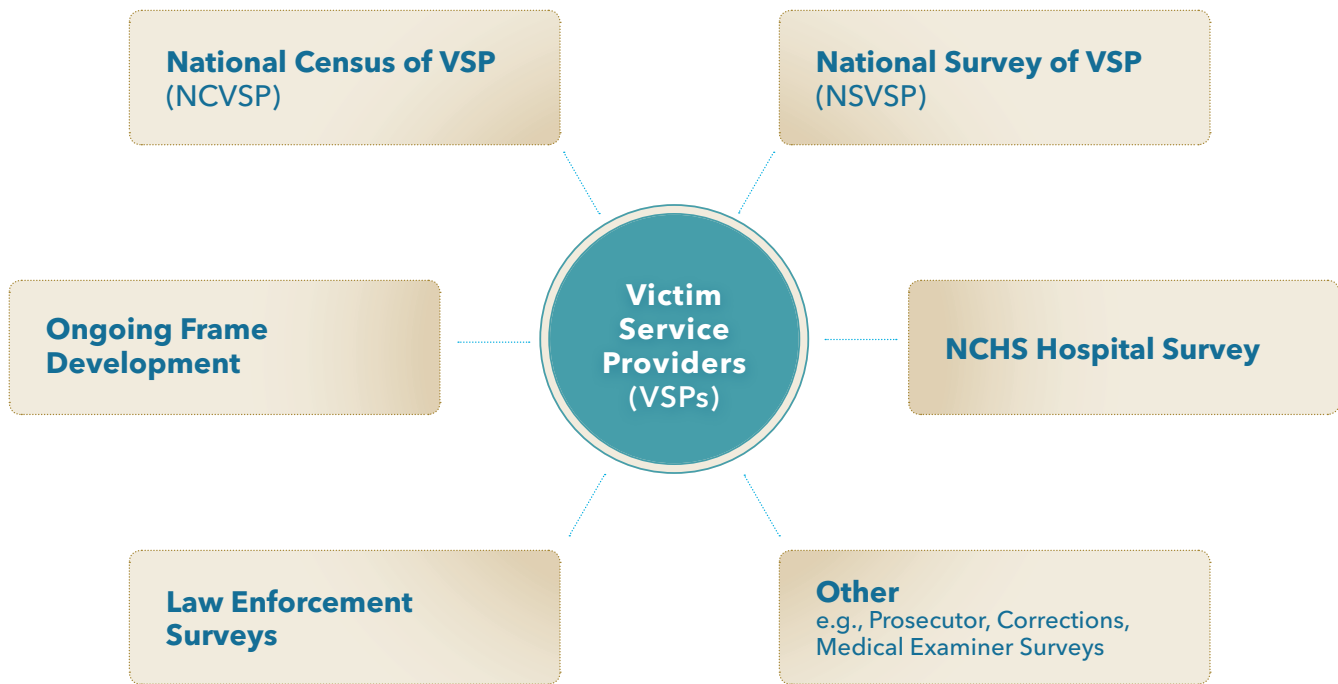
National Census of VSP
(NCVSP)

National Survey of VSP
(NSVSP)

Victim Service Providers (VSPs)

Ongoing Frame Development

NCHS Hospital Survey

Law Enforcement Surveys

Other
e.g., Prosecutor, Corrections, Medical Examiner Surveys